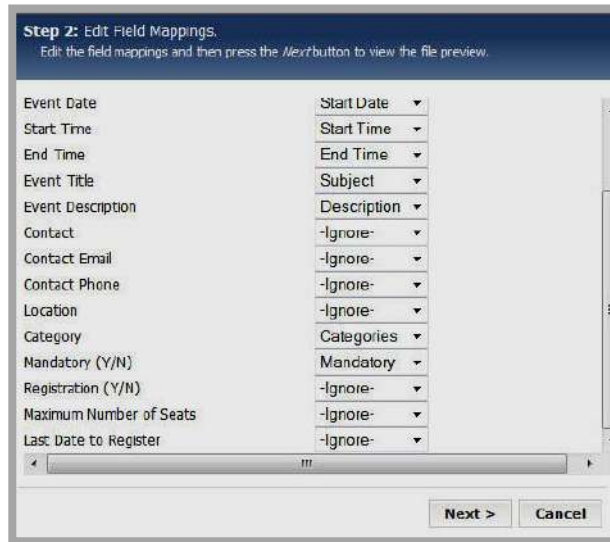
**Step 2:** Edit Field Mappings.
Edit the field mappings and then press the *Next* button to view the file preview.

| | |
|---|---|
| Event Date | Start Date |
| Start Time | Start Time |
| End Time | End Time |
| Event Title | Subject |
| Event Description | Description |
| Contact | -Ignore- |
| Contact Email | -Ignore- |
| Contact Phone | -Ignore- |
| Location | -Ignore- |
| Category | Categories |
| Mandatory (Y/N) | Mandatory |
| Registration (Y/N) | -Ignore- |
| Maximum Number of Seats | -Ignore- |
| Last Date to Register | -Ignore- |

Next >
Cancel